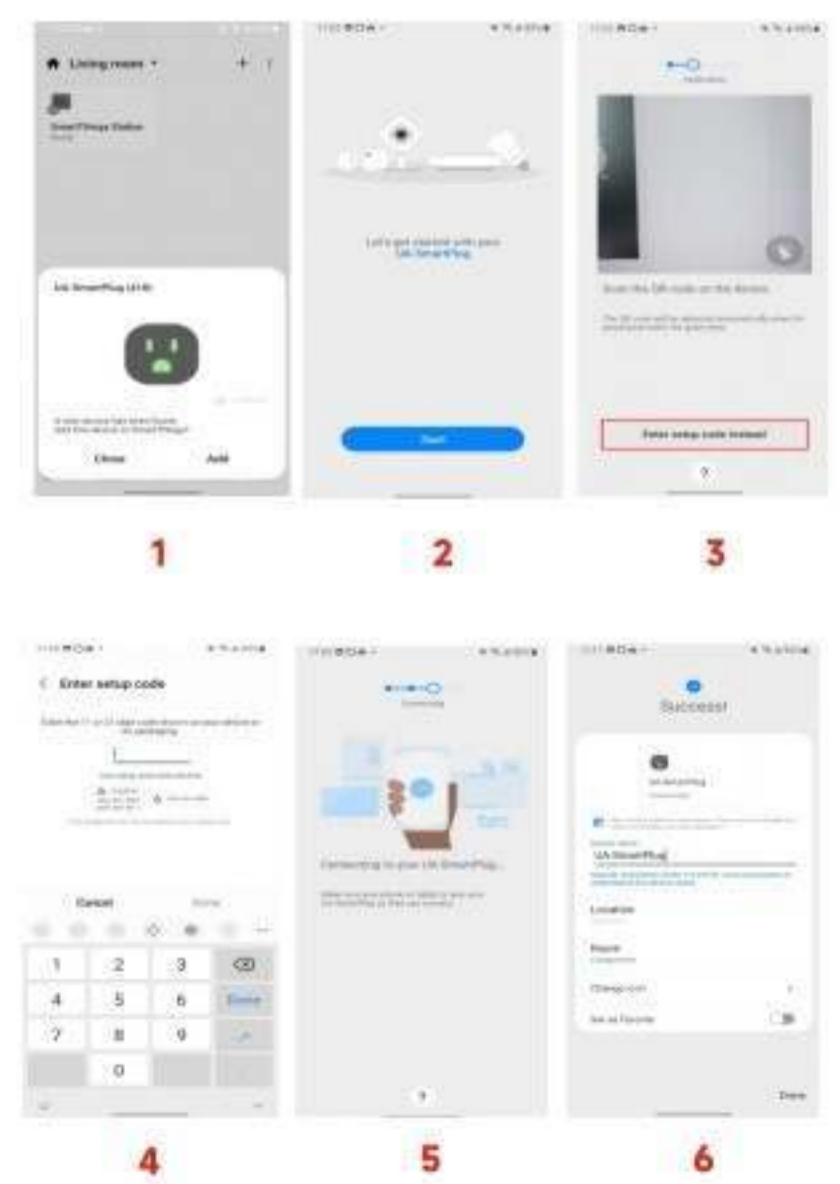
Living room

SmartThings Station

Close Add

1

Let's get started with your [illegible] SmartPlug

Start

2

Scan the QR code on the device

Enter setup code instead

3

Enter setup code

Cancel Done

| 1 | 2 | 3 | ⌫ |
|---|---|---|---|
| 4 | 5 | 6 | Done |
| 7 | 8 | 9 | |
| | 0 | | |

4

Connecting to your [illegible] SmartPlug...

5

Success!

Location

Room

Change icon

Set as Favorite

Done

6